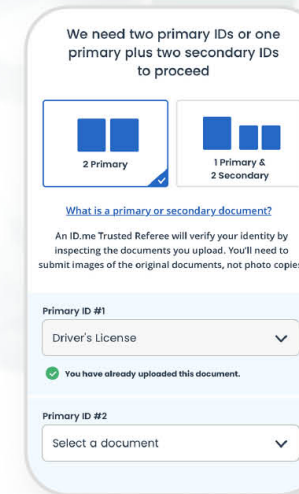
We need two primary IDs or one primary plus two secondary IDs to proceed

2 Primary

1 Primary & 2 Secondary

What is a primary or secondary document?

An ID.me Trusted Referee will verify your identity by inspecting the documents you upload. You'll need to submit images of the original documents, not photo copies

Primary ID #1

Driver's License

You have already uploaded this document.

Primary ID #2

Select a document